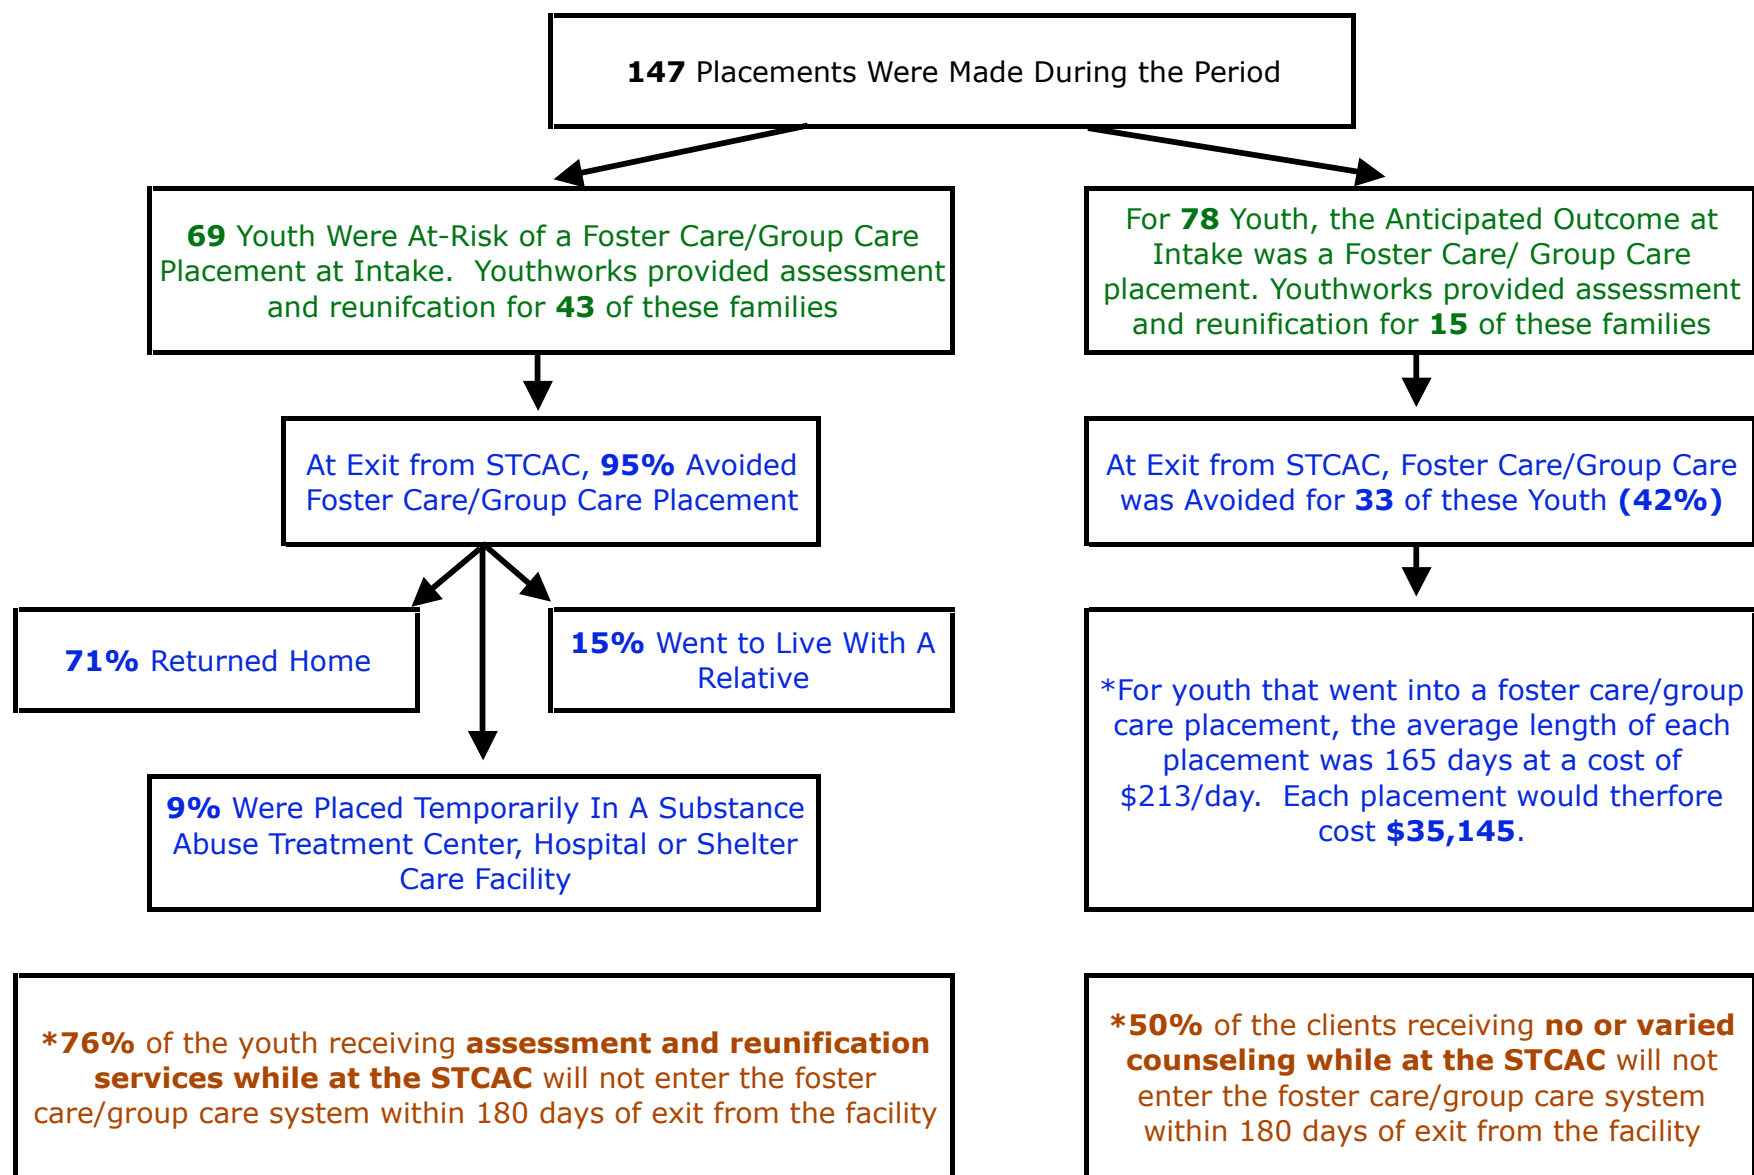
**147** Placements Were Made During the Period

**69** Youth Were At-Risk of a Foster Care/Group Care Placement at Intake. Youthworks provided assessment and reunifcation for **43** of these families

For **78** Youth, the Anticipated Outcome at Intake was a Foster Care/ Group Care placement. Youthworks provided assessment and reunification for **15** of these families

At Exit from STCAC, **95%** Avoided Foster Care/Group Care Placement

At Exit from STCAC, Foster Care/Group Care was Avoided for **33** of these Youth **(42%)**

**71%** Returned Home

**15%** Went to Live With A Relative

**9%** Were Placed Temporarily In A Substance Abuse Treatment Center, Hospital or Shelter Care Facility

*For youth that went into a foster care/group care placement, the average length of each placement was 165 days at a cost of \$213/day. Each placement would therfore cost **\$35,145**.

***76%** of the youth receiving **assessment and reunification services while at the STCAC** will not enter the foster care/group care system within 180 days of exit from the facility

***50%** of the clients receiving **no or varied counseling while at the STCAC** will not enter the foster care/group care system within 180 days of exit from the facility